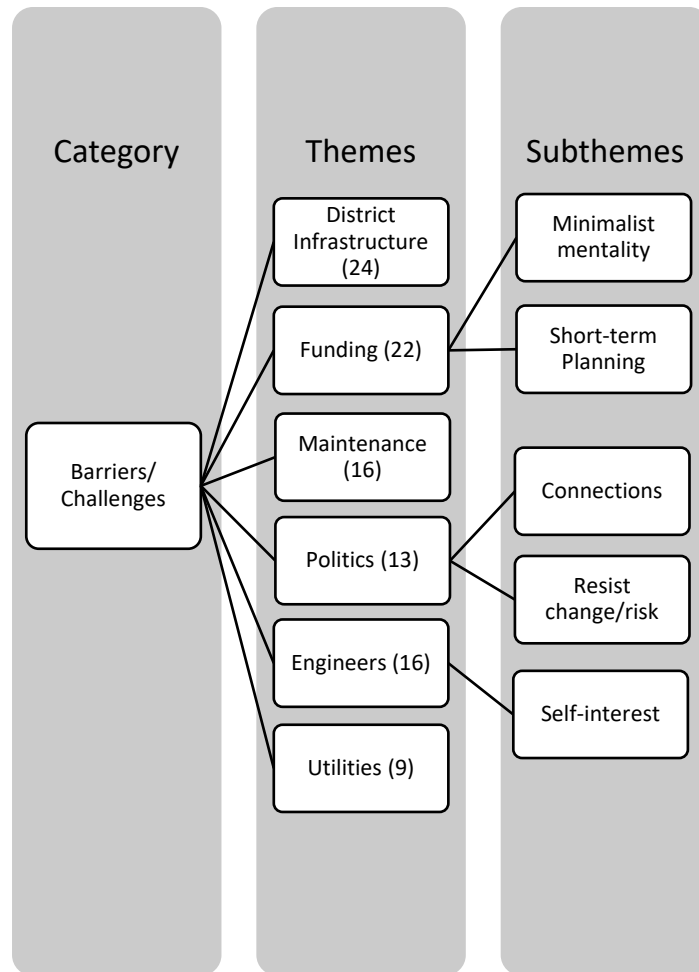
Category

Themes

Subthemes

Barriers/ Challenges

District Infrastructure (24)

Funding (22)

Maintenance (16)

Politics (13)

Engineers (16)

Utilities (9)

Minimalist mentality

Short-term Planning

Connections

Resist change/risk

Self-interest